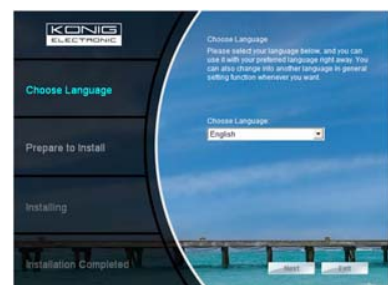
KONIG
ELECTRONIC

Choose Language

Prepare to Install

Installing

Installation Completed

Choose Language

Please select your language below, and you can use it with your preferred language right away. You can also change into another language in general setting function whenever you want.

Choose Language:
English

Next
Exit